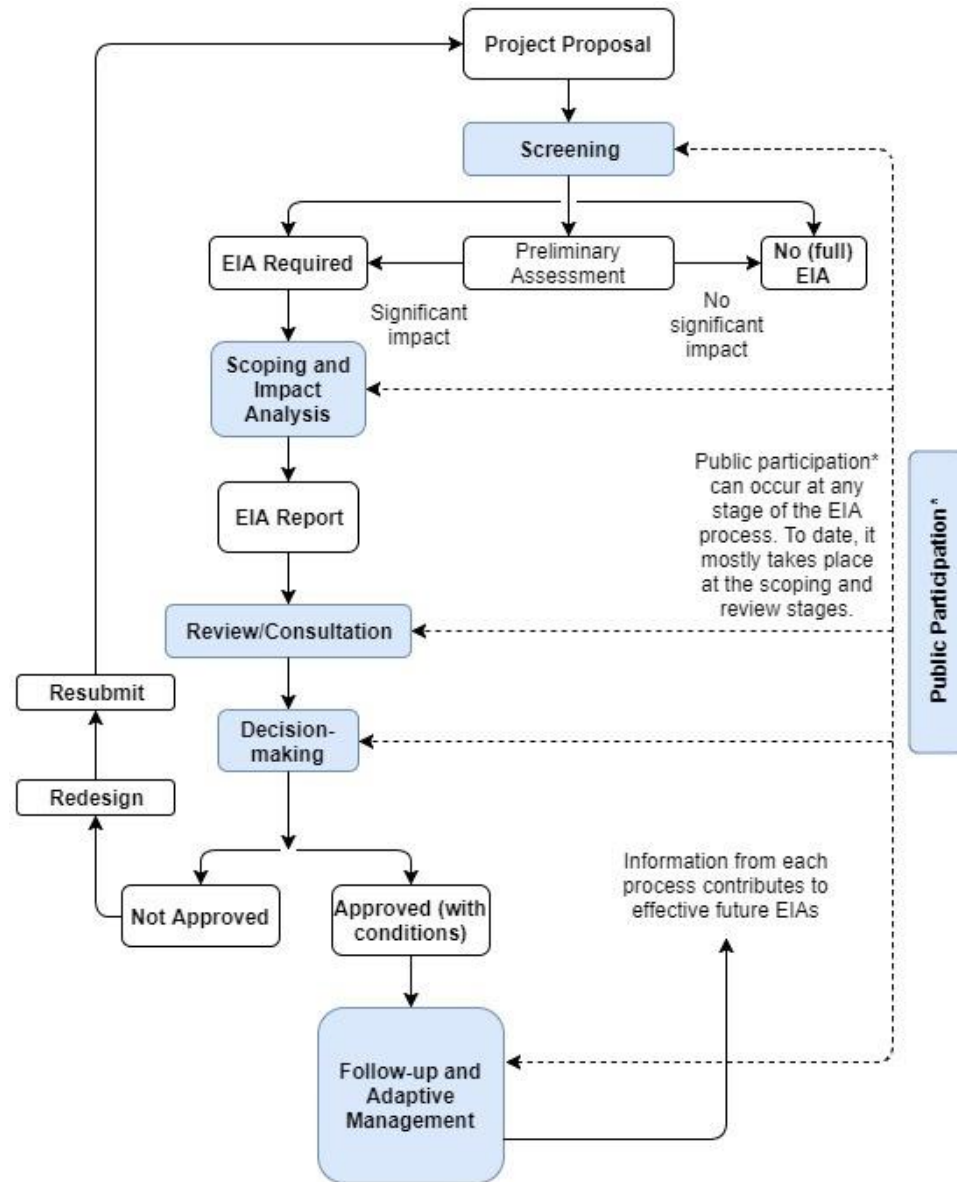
Project Proposal

Screening

EIA Required

Preliminary Assessment

No (full) EIA

Significant impact

No significant impact

Scoping and Impact Analysis

EIA Report

Public participation* can occur at any stage of the EIA process. To date, it mostly takes place at the scoping and review stages.

Public Participation*

Review/Consultation

Resubmit

Decision-making

Redesign

Not Approved

Approved (with conditions)

Information from each process contributes to effective future EIAs

Follow-up and Adaptive Management